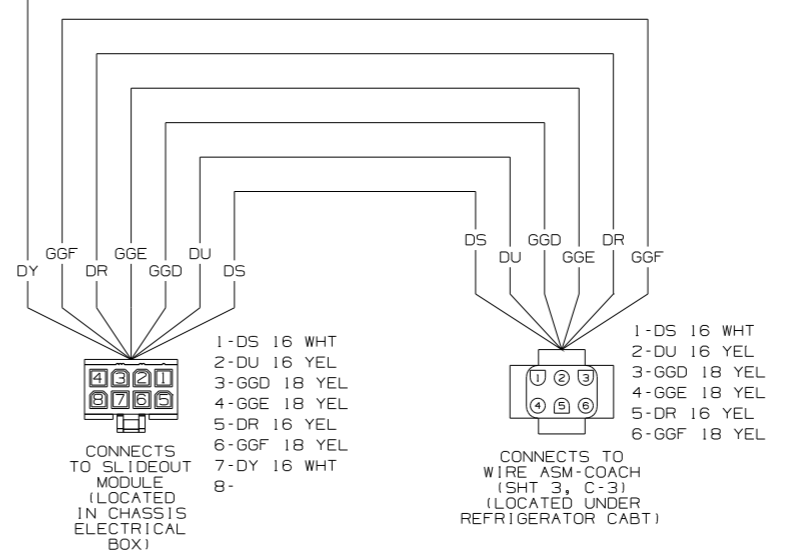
DY GGF DR GGE GGD DU DS

DS DU GGD GGE DR GGF

4 3 2 1
8 7 6 5

1-DS 16 WHT
2-DU 16 YEL
3-GGD 18 YEL
4-GGE 18 YEL
5-DR 16 YEL
6-GGF 18 YEL
7-DY 16 WHT
8-

CONNECTS TO SLIDEOUT MODULE (LOCATED IN CHASSIS ELECTRICAL BOX)

1 2 3
4 5 6

1-DS 16 WHT
2-DU 16 YEL
3-GGD 18 YEL
4-GGE 18 YEL
5-DR 16 YEL
6-GGF 18 YEL

CONNECTS TO WIRE ASM-COACH (SHT 3, C-3) (LOCATED UNDER REFRIGERATOR CABT)